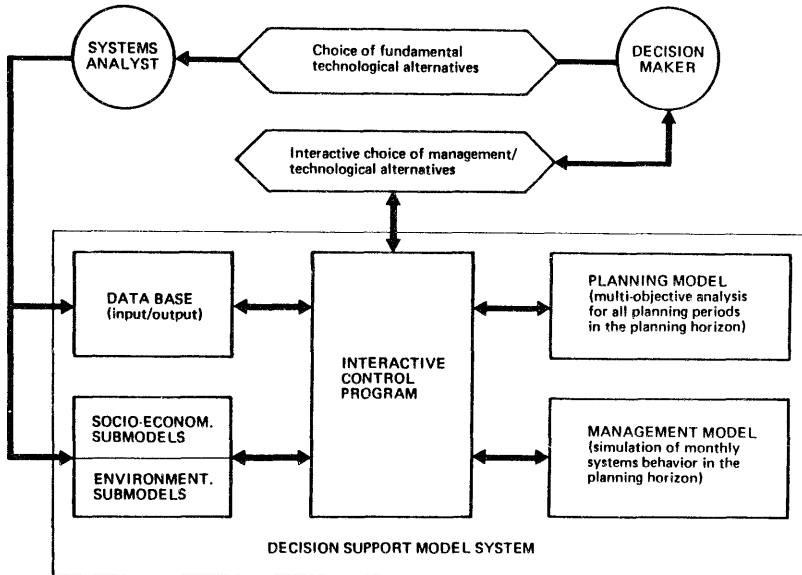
SYSTEMS ANALYST

Choice of fundamental technological alternatives

DECISION MAKER

Interactive choice of management/ technological alternatives

DATA BASE (input/output)

INTERACTIVE CONTROL PROGRAM

PLANNING MODEL (multi-objective analysis for all planning periods in the planning horizon)

SOCIO-ECONOM. SUBMODELS

ENVIRONMENT. SUBMODELS

MANAGEMENT MODEL (simulation of monthly systems behavior in the planning horizon)

DECISION SUPPORT MODEL SYSTEM